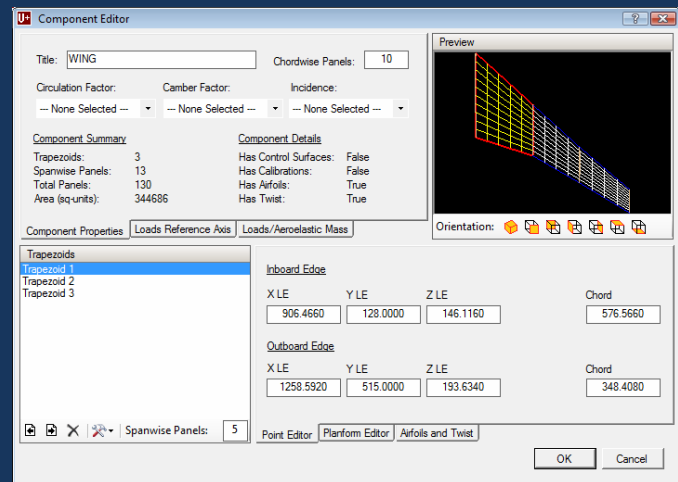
U+ Component Editor

Title: WING

Chordwise Panels: 10

Circulation Factor: -- None Selected --

Camber Factor: -- None Selected --

Incidence: -- None Selected --

Component Summary

Trapezoids: 3
Spanwise Panels: 13
Total Panels: 130
Area (sq-units): 344686

Component Details

Has Control Surfaces: False
Has Calibrations: False
Has Airfoils: True
Has Twist: True

Preview

Orientation:

Component Properties | Loads Reference Axis | Loads/Aeroelastic Mass

Trapezoids
Trapezoid 1
Trapezoid 2
Trapezoid 3

Spanwise Panels: 5

Inboard Edge

| X LE | Y LE | Z LE | Chord |
|---|---|---|---|
| 906.4660 | 128.0000 | 146.1160 | 576.5660 |

Outboard Edge

| X LE | Y LE | Z LE | Chord |
|---|---|---|---|
| 1258.5920 | 515.0000 | 193.6340 | 348.4080 |

Point Editor | Planform Editor | Airfoils and Twist

OK | Cancel